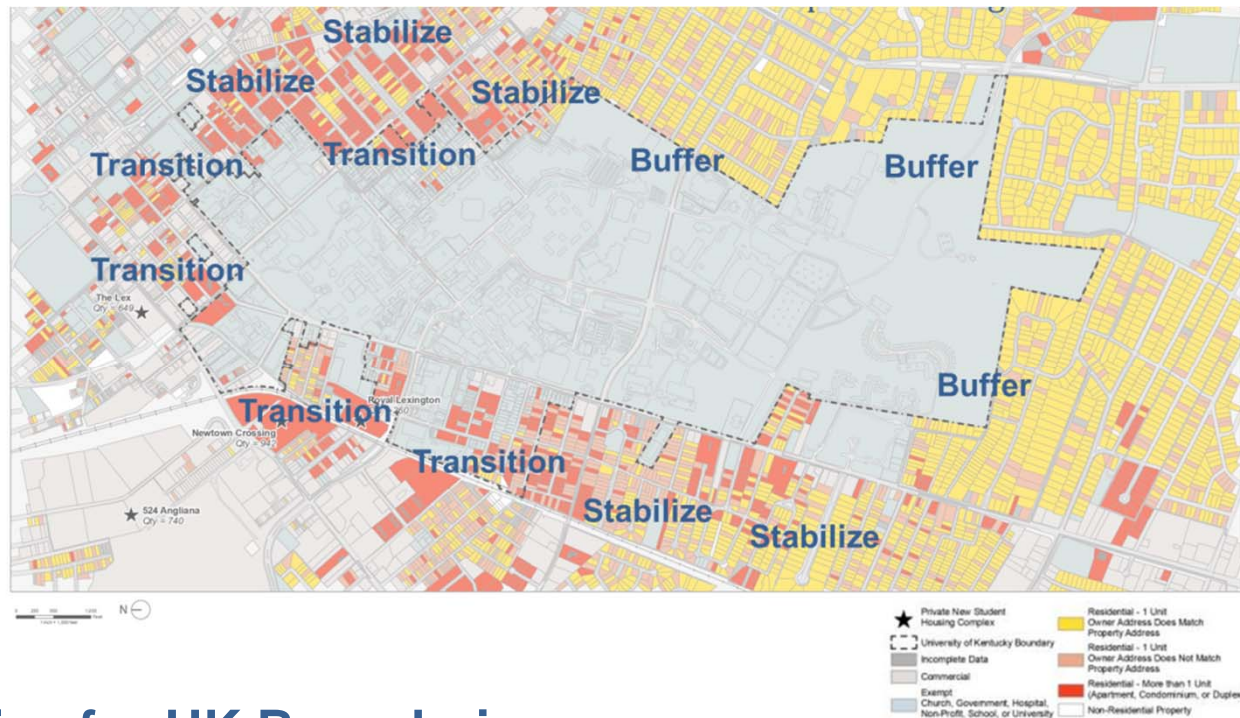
Stabilize

Stabilize

Stabilize

Transition

Transition

Buffer

Buffer

Transition

The Lex
Qty = 649

Buffer

Transition

Royal Lexington
Qty = 60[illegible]

Newtown Crossing
Qty = 9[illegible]

Transition

524 Angliana
Qty = 740

Stabilize

Stabilize

N

Private New Student Housing Complex

University of Kentucky Boundary

Incomplete Data

Commercial

Exempt
Church, Government, Hospital, Non-Profit, School, or University

Residential - 1 Unit
Owner Address Does Match Property Address

Residential - 1 Unit
Owner Address Does Not Match Property Address

Residential - More than 1 Unit
(Apartment, Condominium, or Duplex

Non-Residential Property

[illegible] for UK Boundaries